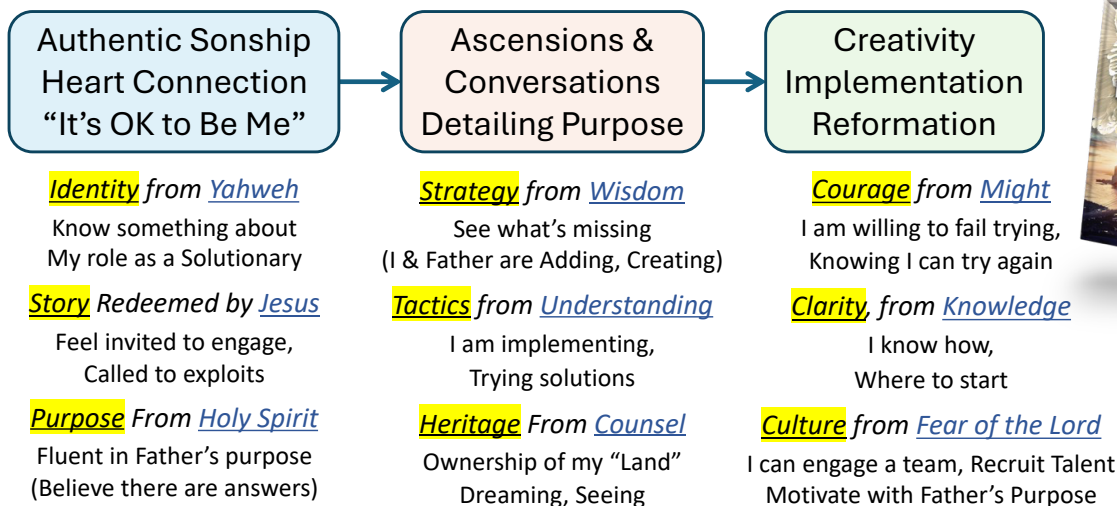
Authentic Sonship Heart Connection “It’s OK to Be Me”

Ascensions & Conversations Detailing Purpose

Creativity Implementation Reformation

Identity from Yahweh
Know something about My role as a Solutionary

Story Redeemed by Jesus
Feel invited to engage, Called to exploits

Purpose From Holy Spirit
Fluent in Father’s purpose (Believe there are answers)

Strategy from Wisdom
See what’s missing (I & Father are Adding, Creating)

Tactics from Understanding
I am implementing, Trying solutions

Heritage From Counsel
Ownership of my “Land” Dreaming, Seeing

Courage from Might
I am willing to fail trying, Knowing I can try again

Clarity, from Knowledge
I know how, Where to start

Culture from Fear of the Lord
I can engage a team, Recruit Talent Motivate with Father’s Purpose